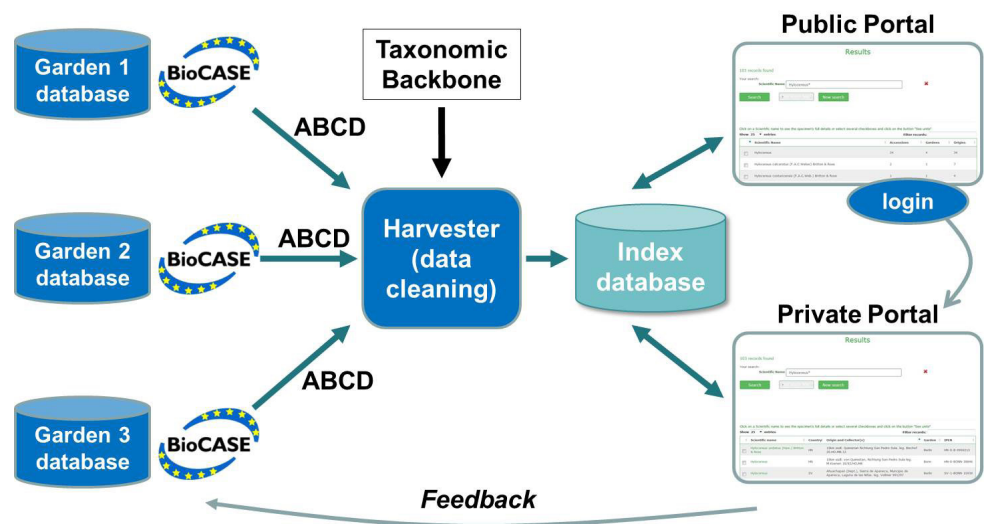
Garden 1 database

BioCASE

Garden 2 database

BioCASE

Garden 3 database

BioCASE

ABCD

ABCD

ABCD

Taxonomic Backbone

Harvester (data cleaning)

Index database

Public Portal

Results

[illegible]

Search

New search

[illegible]

login

Private Portal

Results

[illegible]

Search

New search

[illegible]

Feedback